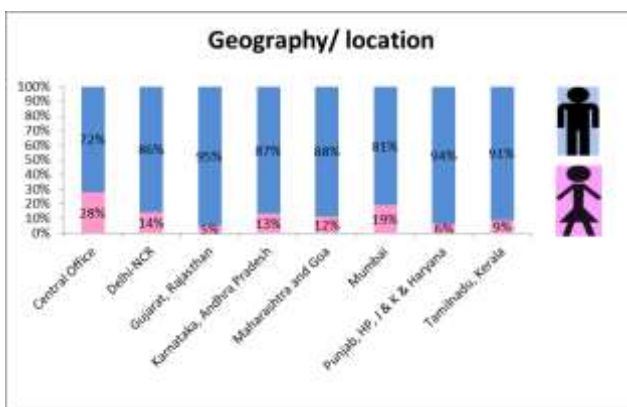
Geography/ location

100%
90%
80%
70%
60%
50%
40%
30%
20%
10%
0%

72%
28%
86%
14%
95%
5%
87%
13%
88%
12%
81%
19%
94%
6%
91%
9%

Central Office
Delhi-NCR
Gujarat, Rajasthan
Karnataka, Andhra Pradesh
Maharashtra and Goa
Mumbai
Punjab, HP, J & K & Haryana
Tamilnadu, Kerala